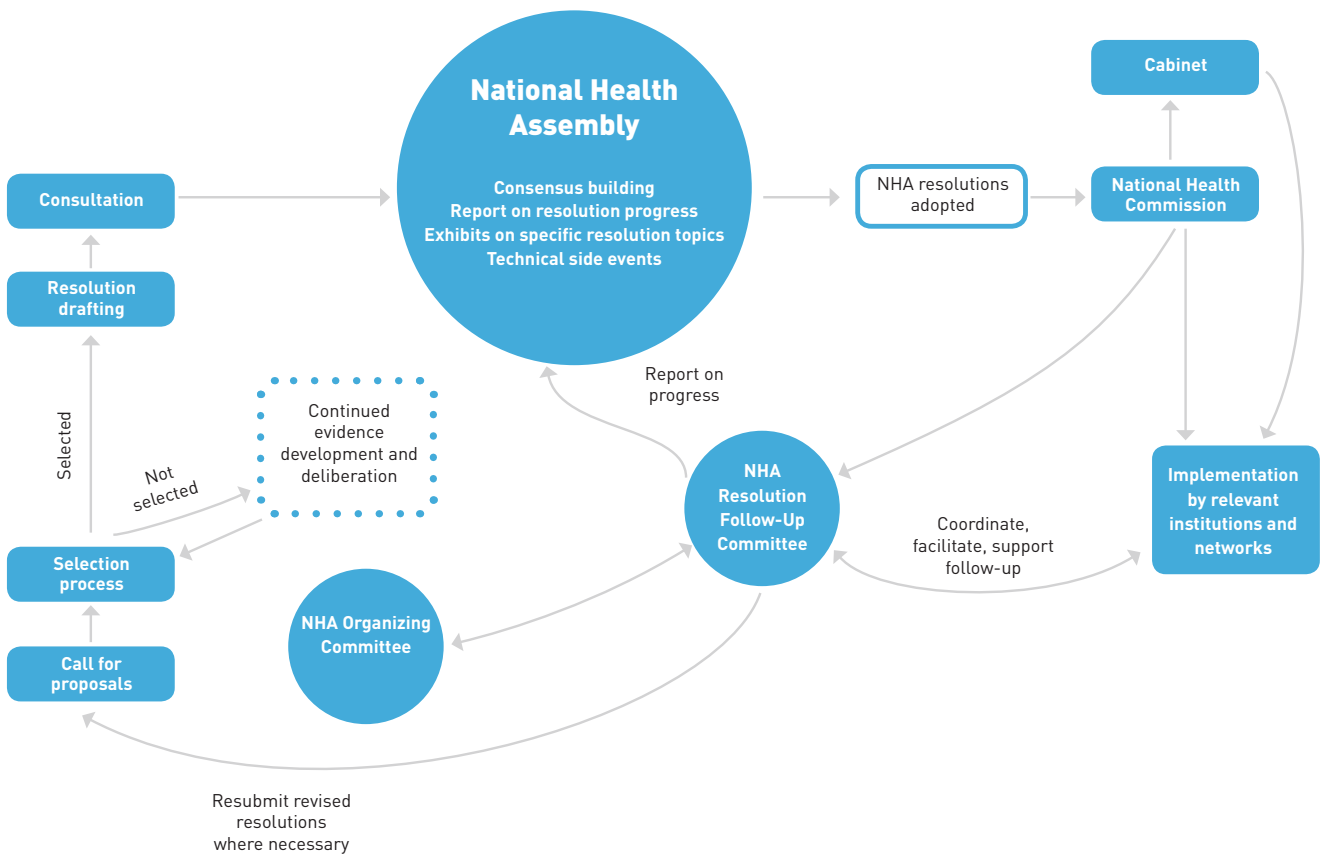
National Health Assembly

Consensus building
Report on resolution progress
Exhibits on specific resolution topics
Technical side events

Cabinet

Consultation

NHA resolutions adopted

National Health Commission

Resolution drafting

Report on progress

Continued evidence development and deliberation

Selected

Not selected

NHA Resolution Follow-Up Committee

Implementation by relevant institutions and networks

Coordinate, facilitate, support follow-up

Selection process

NHA Organizing Committee

Call for proposals

Resubmit revised resolutions where necessary